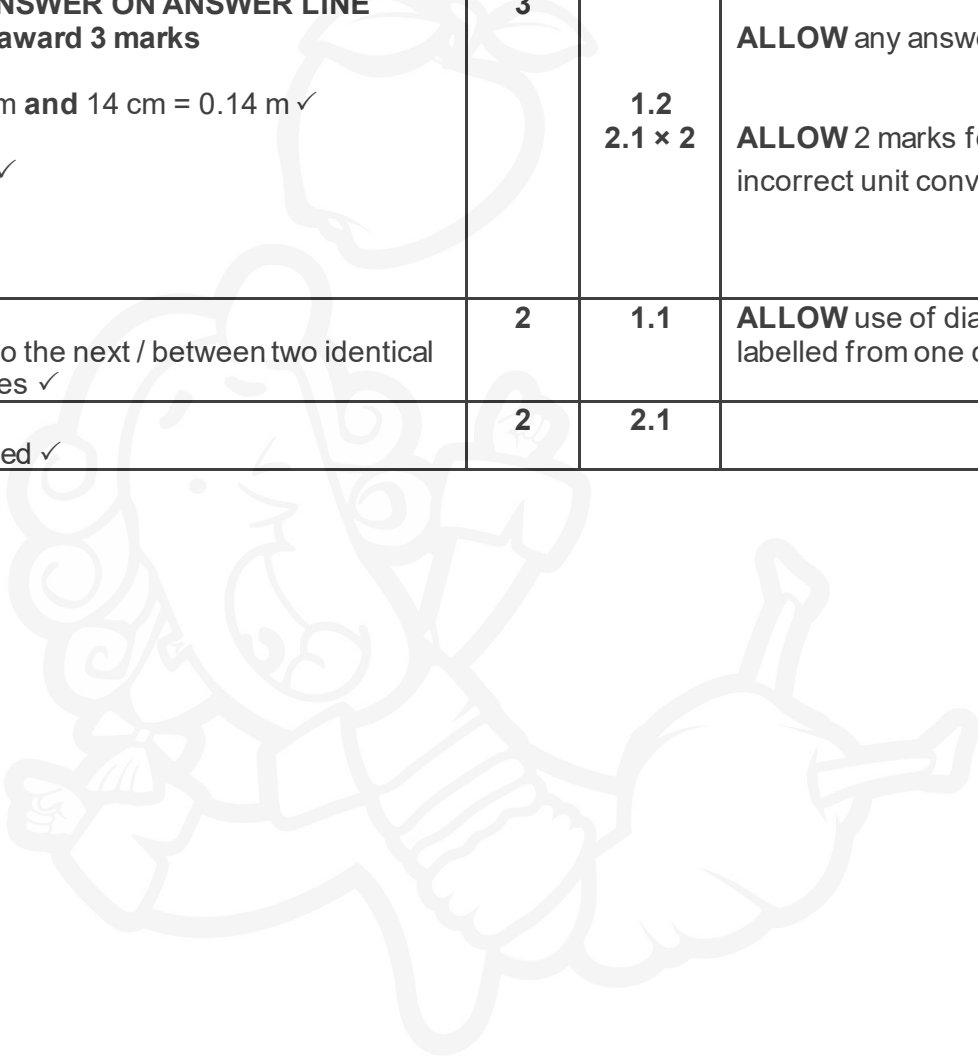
| NSWER ON ANSWER LINE award 3 marks<br>m **and** 14 cm = 0.14 m ✓<br>✓ | 3 | 1.2<br>2.1 × 2 | **ALLOW** any answ<br>**ALLOW** 2 marks f incorrect unit conv |
|---|---|---|---|
| o the next / between two identical es ✓ | 2 | 1.1 | **ALLOW** use of dia labelled from one c |
| ed ✓ | 2 | 2.1 | |